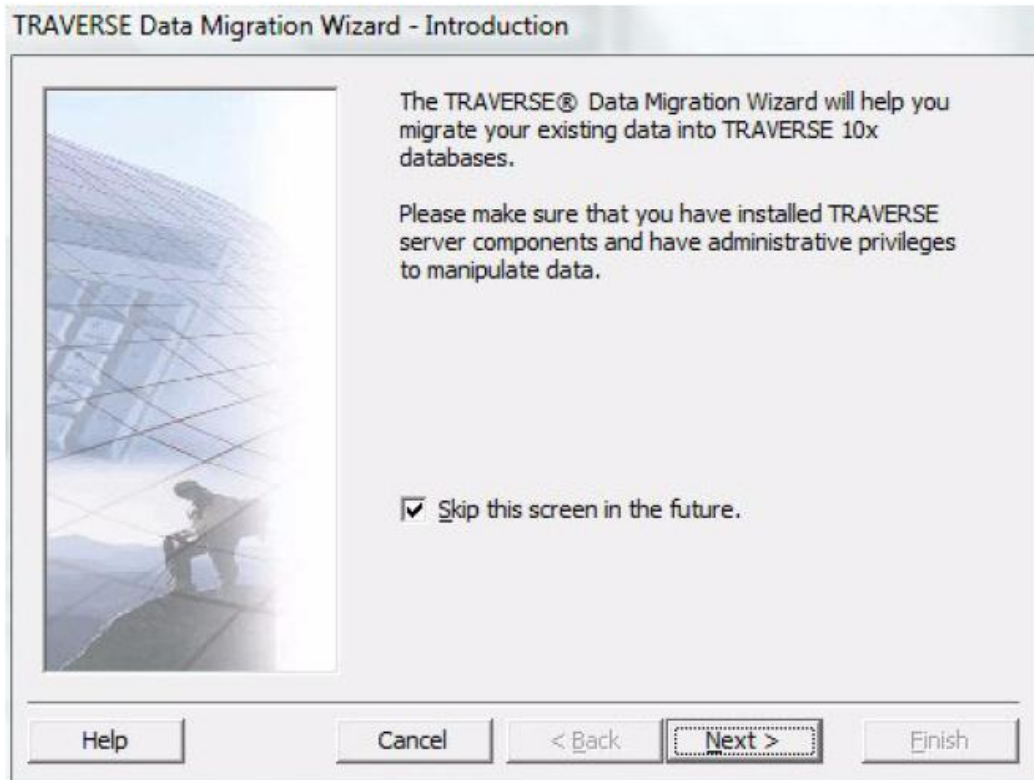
TRAVERSE Data Migration Wizard - Introduction

The TRAVERSE® Data Migration Wizard will help you migrate your existing data into TRAVERSE 10x databases.

Please make sure that you have installed TRAVERSE server components and have administrative privileges to manipulate data.

☑ Skip this screen in the future.

Help
Cancel
< Back
Next >
Finish